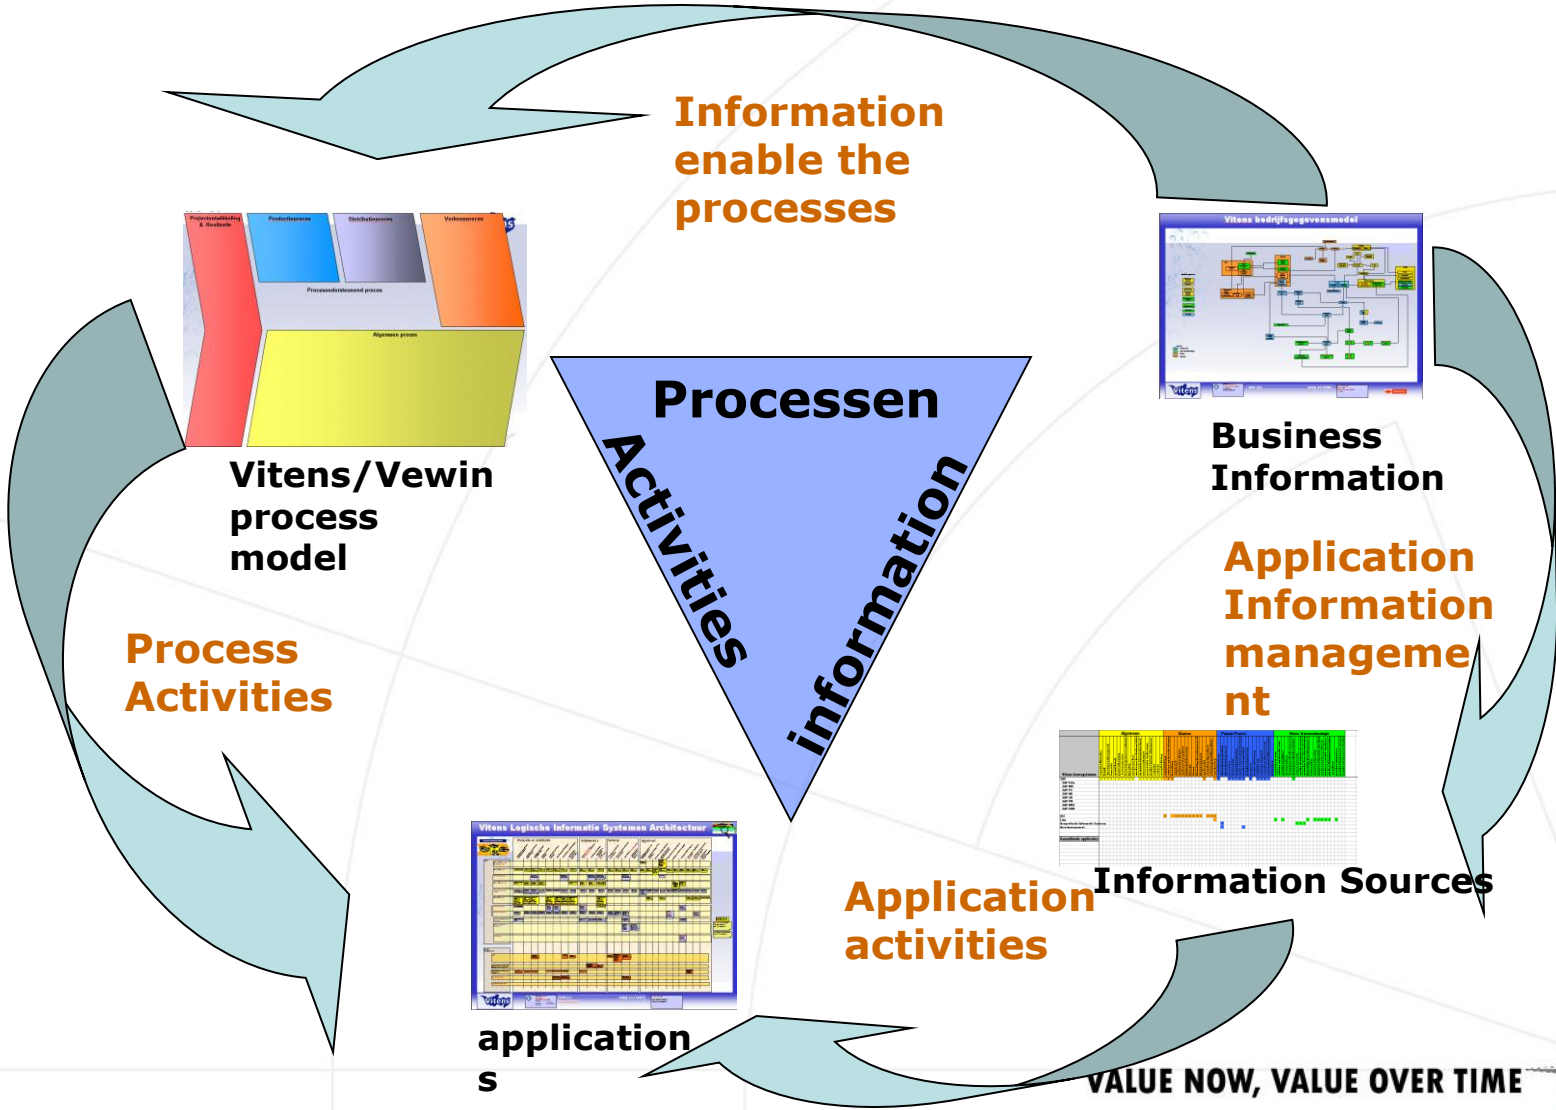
Information enable the processes

Processen

Activities

information

Vitens/Vewin process model

Business Information

Application Information management

Process Activities

Information Sources

Application activities

applications

VALUE NOW, VALUE OVER TIME